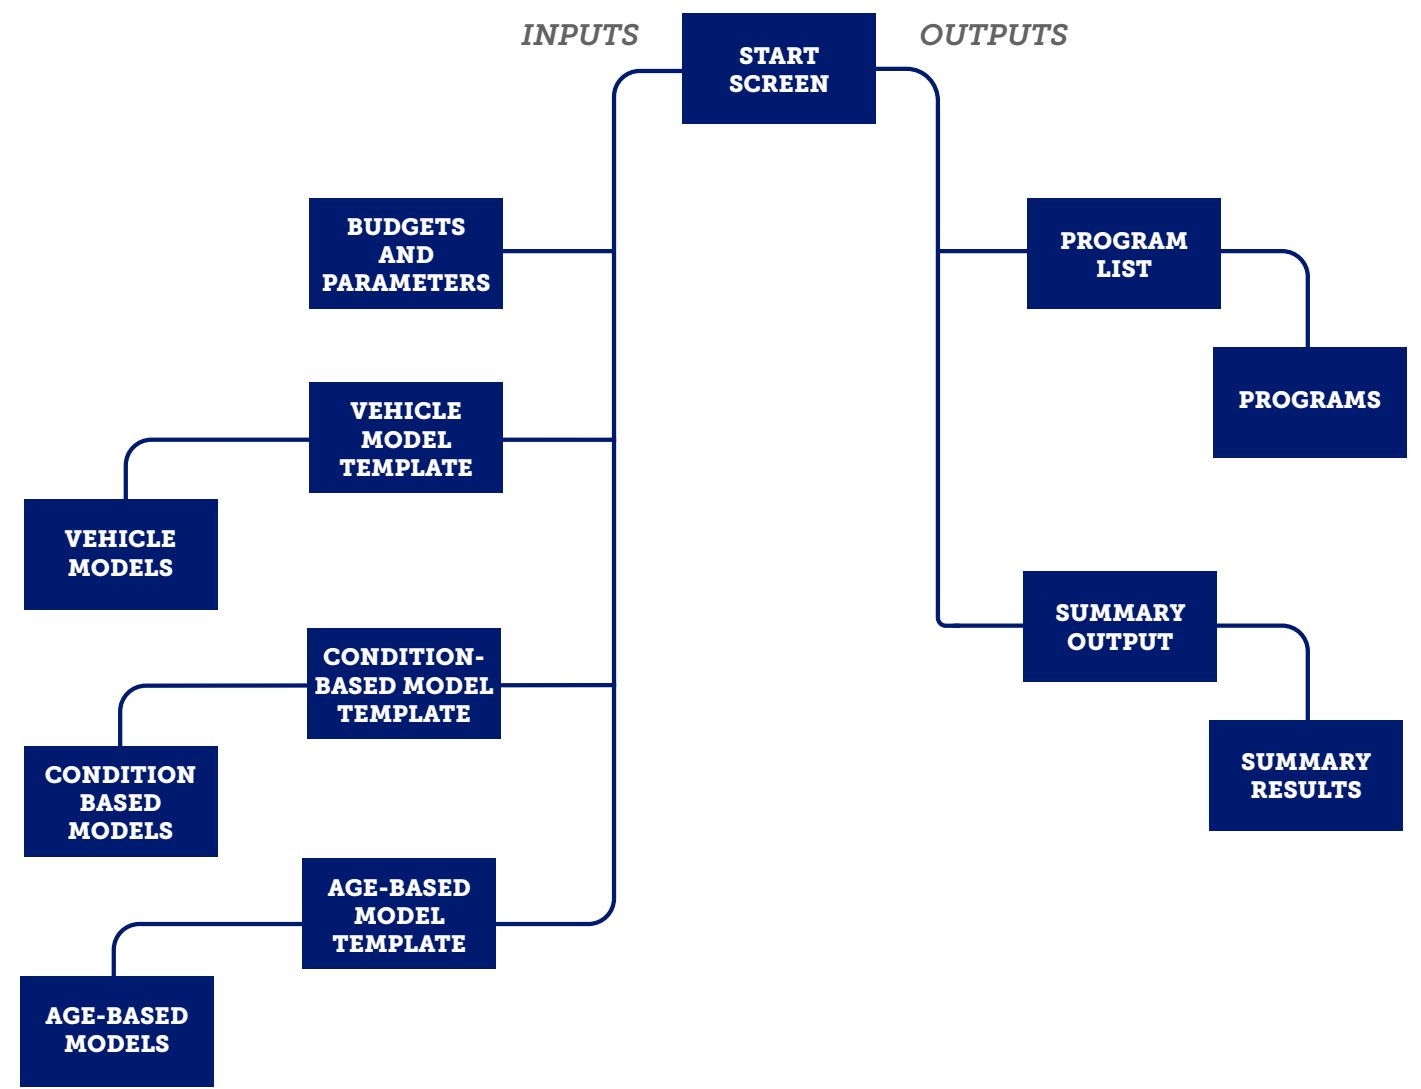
INPUTS

START SCREEN

OUTPUTS

BUDGETS AND PARAMETERS

PROGRAM LIST

PROGRAMS

VEHICLE MODEL TEMPLATE

VEHICLE MODELS

SUMMARY OUTPUT

CONDITION-BASED MODEL TEMPLATE

SUMMARY RESULTS

CONDITION BASED MODELS

AGE-BASED MODEL TEMPLATE

AGE-BASED MODELS